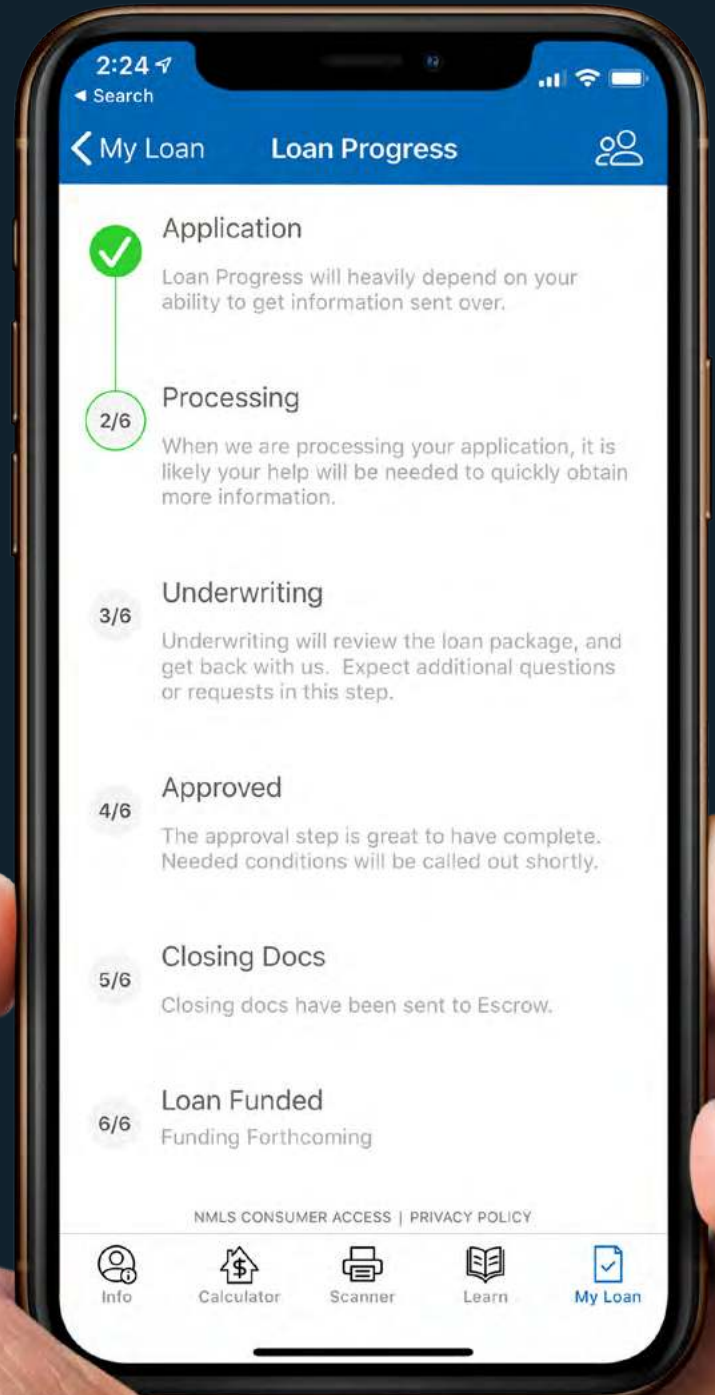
2:24
◂ Search

My Loan Loan Progress

Application
Loan Progress will heavily depend on your ability to get information sent over.

2/6
Processing
When we are processing your application, it is likely your help will be needed to quickly obtain more information.

3/6
Underwriting
Underwriting will review the loan package, and get back with us. Expect additional questions or requests in this step.

4/6
Approved
The approval step is great to have complete. Needed conditions will be called out shortly.

5/6
Closing Docs
Closing docs have been sent to Escrow.

6/6
Loan Funded
Funding Forthcoming

NMLS CONSUMER ACCESS | PRIVACY POLICY

Info Calculator Scanner Learn My Loan